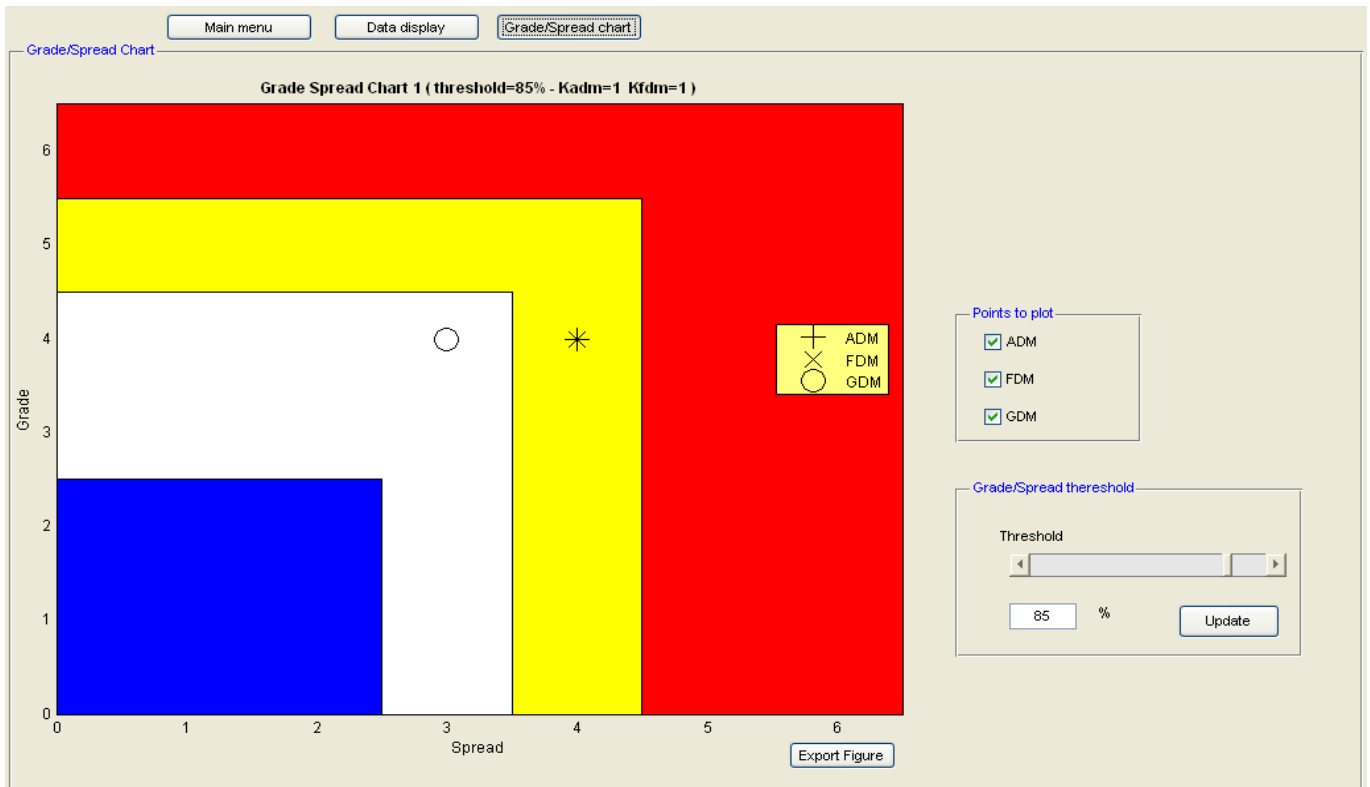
Main menu
Data display
Grade/Spread chart

Grade/Spread Chart

Grade Spread Chart 1 ( threshold=85% - Kadm=1 Kfdm=1 )

6
5
4
3
2
1
0

Grade

0 1 2 3 4 5 6

Spread

ADM
FDM
GDM

Export Figure

Points to plot
ADM
FDM
GDM

Grade/Spread thereshold
Threshold
85
%
Update